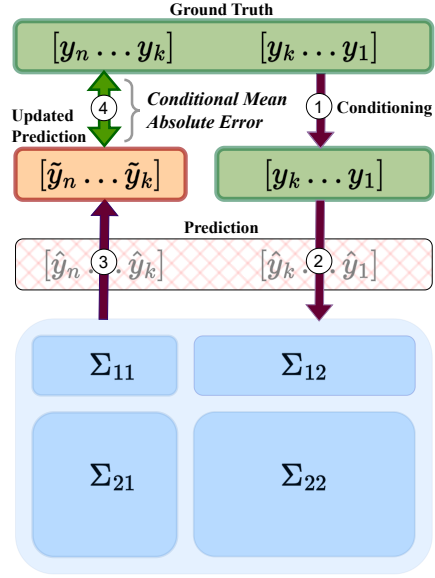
Ground Truth

$[y_n \dots y_k]$ $[y_k \dots y_1]$

Updated Prediction

4

Conditional Mean Absolute Error

1 Conditioning

$[\tilde{y}_n \dots \tilde{y}_k]$

$[y_k \dots y_1]$

Prediction

$[\hat{y}_n$ 3 $\hat{y}_k]$

$[\hat{y}_k$ 2 $\hat{y}_1]$

$\Sigma_{11}$

$\Sigma_{12}$

$\Sigma_{21}$

$\Sigma_{22}$